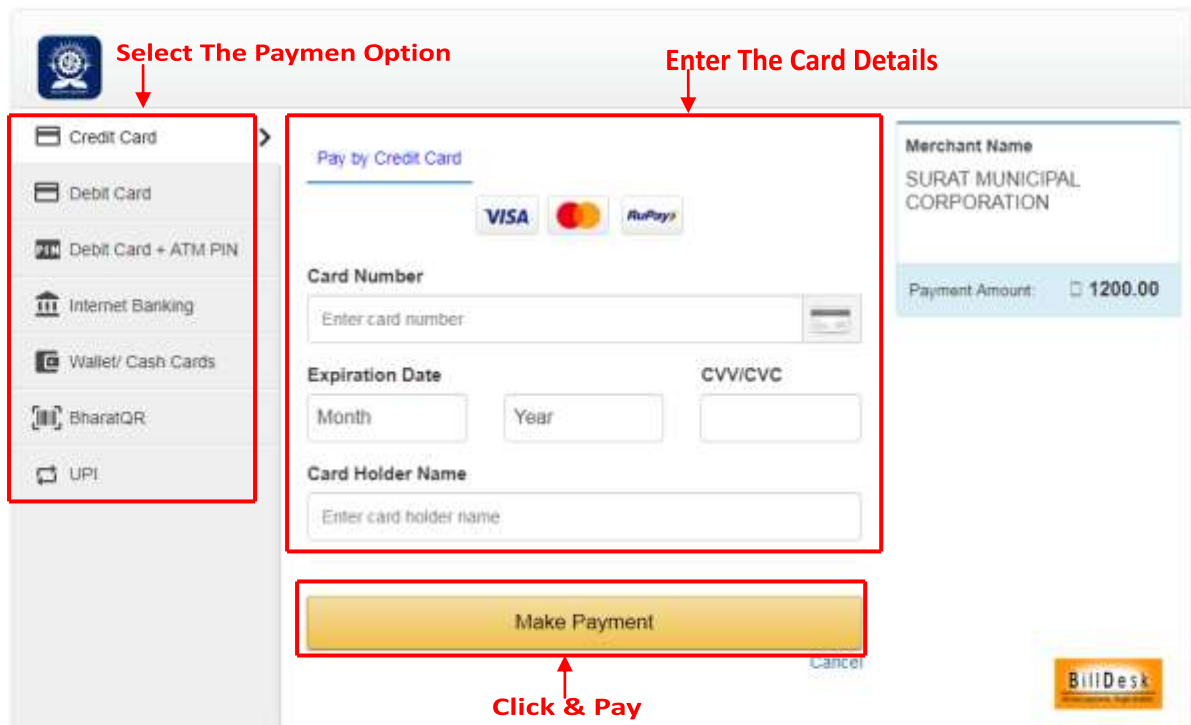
Select The Paymen Option

Enter The Card Details

Credit Card

Debit Card

Debit Card + ATM PIN

Internet Banking

Wallet/ Cash Cards

BharatQR

UPI

Pay by Credit Card

VISA

RuPay

Card Number

Enter card number

Expiration Date

CVV/CVC

Month

Year

Card Holder Name

Enter card holder name

Merchant Name

SURAT MUNICIPAL CORPORATION

Payment Amount: 1200.00

Make Payment

Cancel

BillDesk

Click & Pay